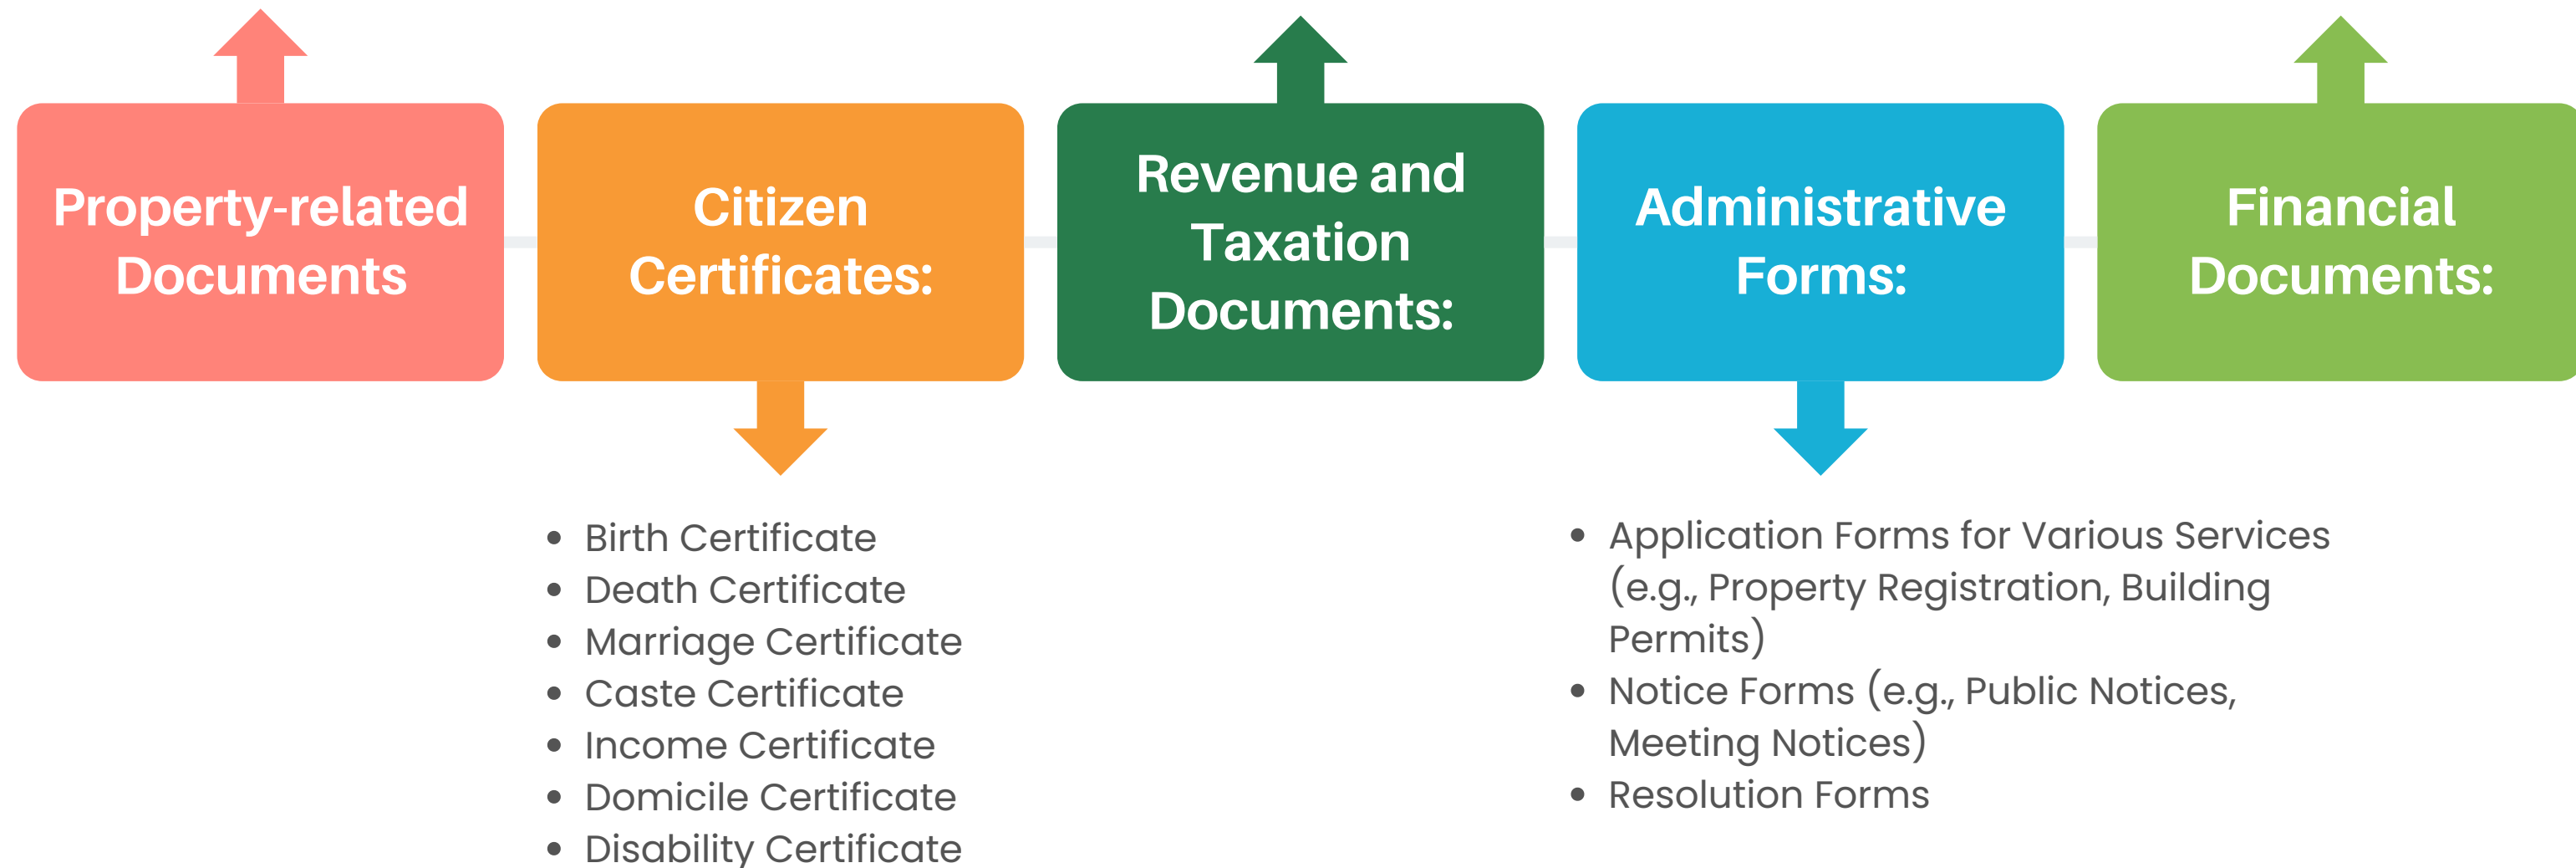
Property-related Documents

Citizen Certificates:

Revenue and Taxation Documents:

Administrative Forms:

Financial Documents:

- Birth Certificate
- Death Certificate
- Marriage Certificate
- Caste Certificate
- Income Certificate
- Domicile Certificate
- Disability Certificate

- Application Forms for Various Services (e.g., Property Registration, Building Permits)
- Notice Forms (e.g., Public Notices, Meeting Notices)
- Resolution Forms